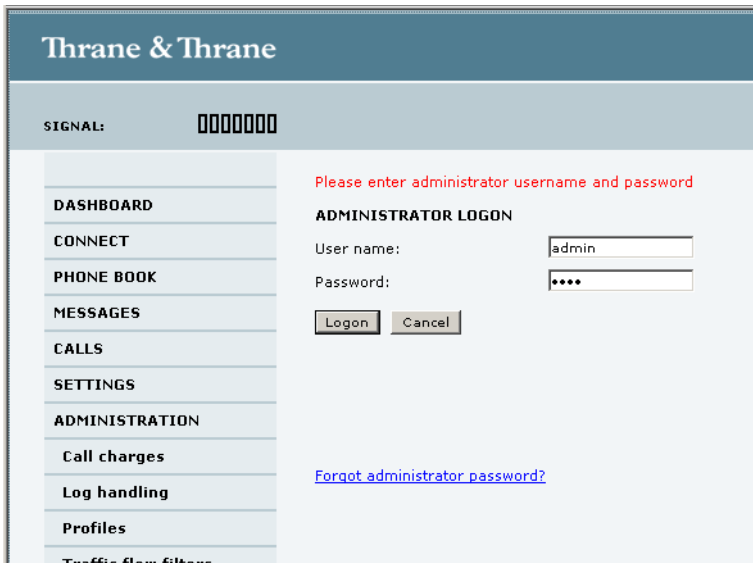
Thrane & Thrane

SIGNAL:

DASHBOARD
CONNECT
PHONE BOOK
MESSAGES
CALLS
SETTINGS
ADMINISTRATION
Call charges
Log handling
Profiles
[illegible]

Please enter administrator username and password

ADMINISTRATOR LOGON

User name: admin

Password: ••••

Logon Cancel

Forgot administrator password?